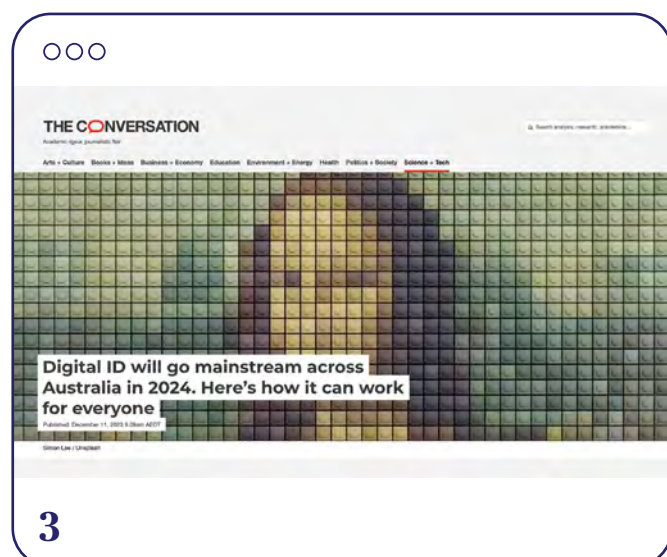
THE CONVERSATION

Academic rigour, journalistic flair

Search analysis, research, academics...

Arts + Culture Books + Ideas Business + Economy Education Environment + Energy Health Politics + Society Science + Tech

Digital ID will go mainstream across Australia in 2024. Here's how it can work for everyone

Published: December 11, 2023 5.28am AEDT

Simon Lee / Unsplash

3